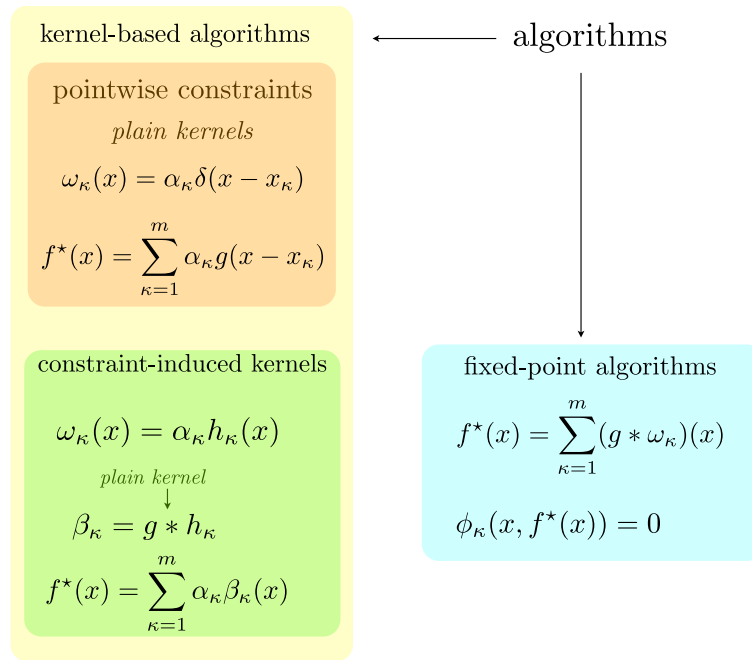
kernel-based algorithms

algorithms

pointwise constraints

*plain kernels*

$\omega_\kappa(x) = \alpha_\kappa \delta(x - x_\kappa)$

$f^\star(x) = \sum_{\kappa=1}^{m} \alpha_\kappa g(x - x_\kappa)$

constraint-induced kernels

$\omega_\kappa(x) = \alpha_\kappa h_\kappa(x)$

*plain kernel*

$\beta_\kappa = g * h_\kappa$

$f^\star(x) = \sum_{\kappa=1}^{m} \alpha_\kappa \beta_\kappa(x)$

fixed-point algorithms

$f^\star(x) = \sum_{\kappa=1}^{m} (g * \omega_\kappa)(x)$

$\phi_\kappa(x, f^\star(x)) = 0$